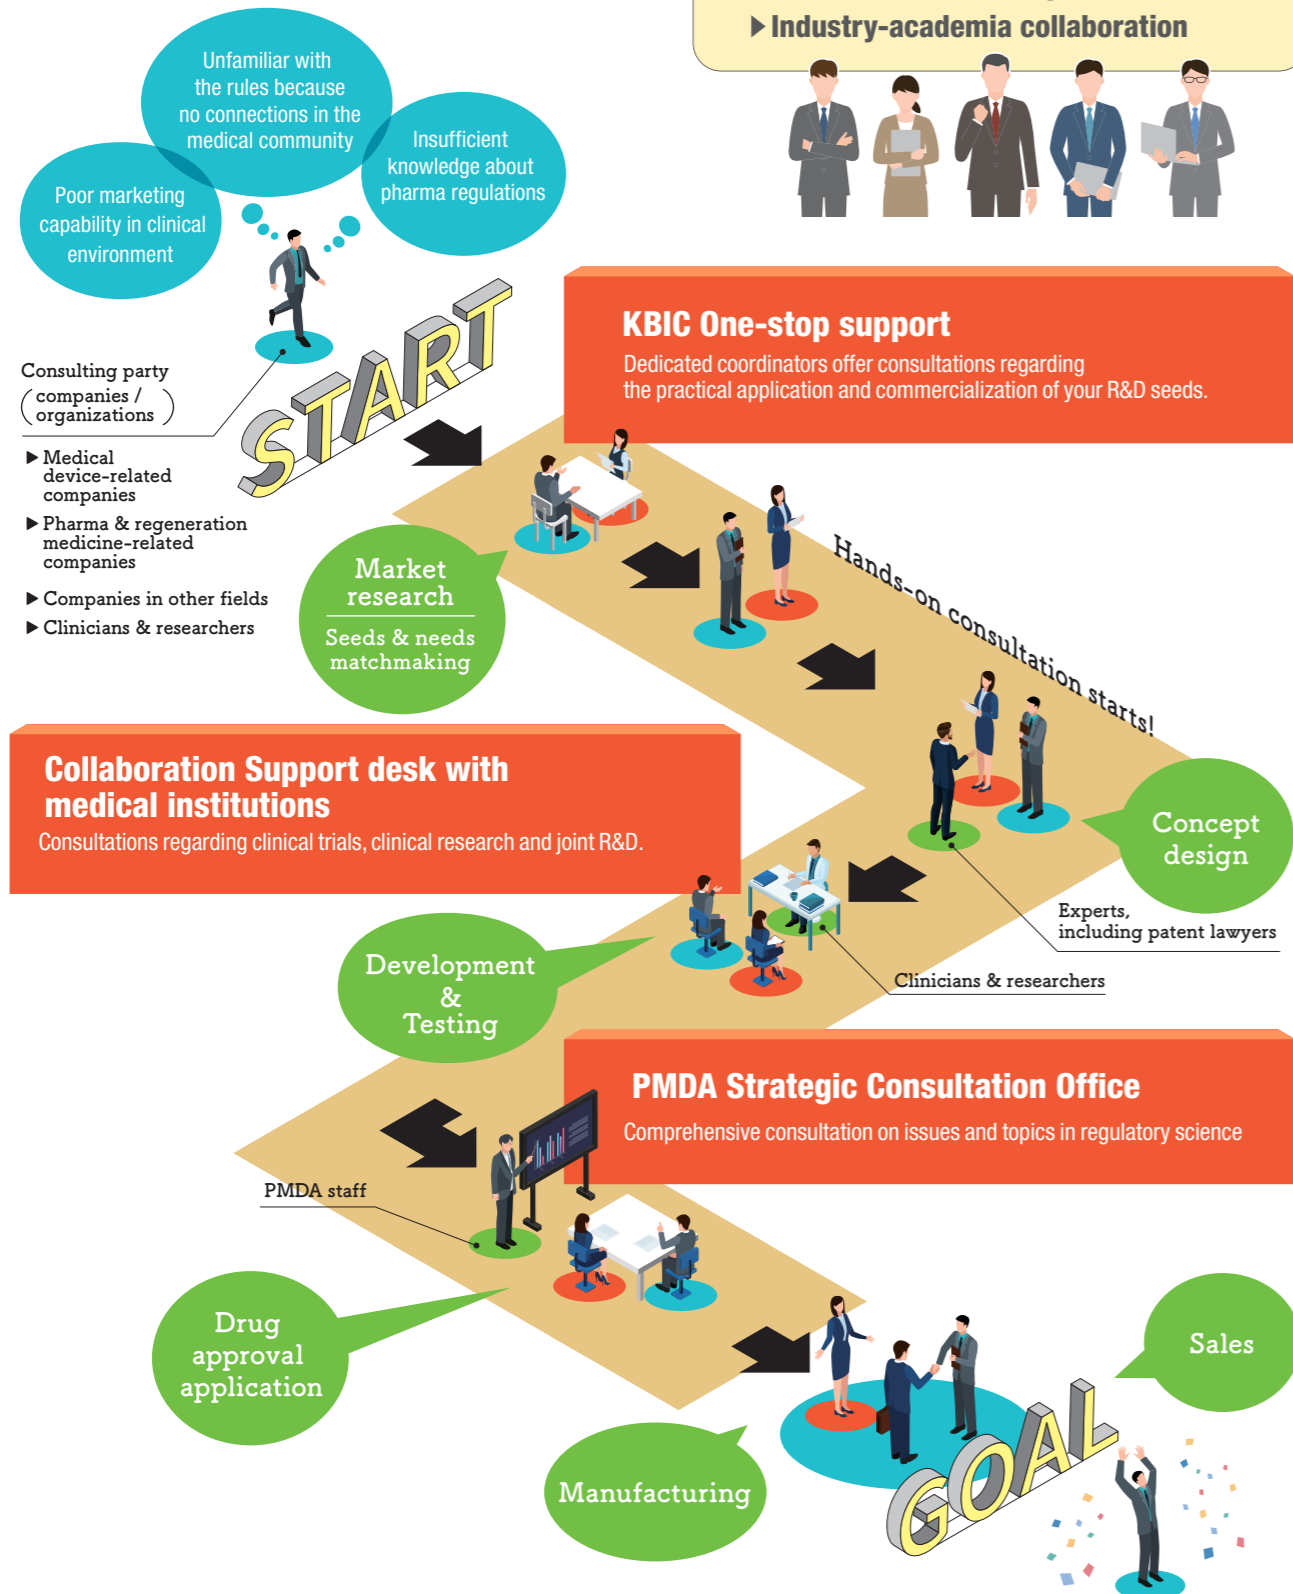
▶Industry-academia collaboration

Unfamiliar with the rules because no connections in the medical community

Insufficient knowledge about pharma regulations

Poor marketing capability in clinical environment

START

Consulting party (companies / organizations)

▶ Medical device-related companies
▶ Pharma & regeneration medicine-related companies
▶ Companies in other fields
▶ Clinicians & researchers

KBIC One-stop support
Dedicated coordinators offer consultations regarding the practical application and commercialization of your R&D seeds.

Market research
Seeds & needs matchmaking

Hands-on consultation starts!

Collaboration Support desk with medical institutions
Consultations regarding clinical trials, clinical research and joint R&D.

Concept design

Experts, including patent lawyers

Clinicians & researchers

Development & Testing

PMDA Strategic Consultation Office
Comprehensive consultation on issues and topics in regulatory science

PMDA staff

Drug approval application

Sales

Manufacturing

GOAL